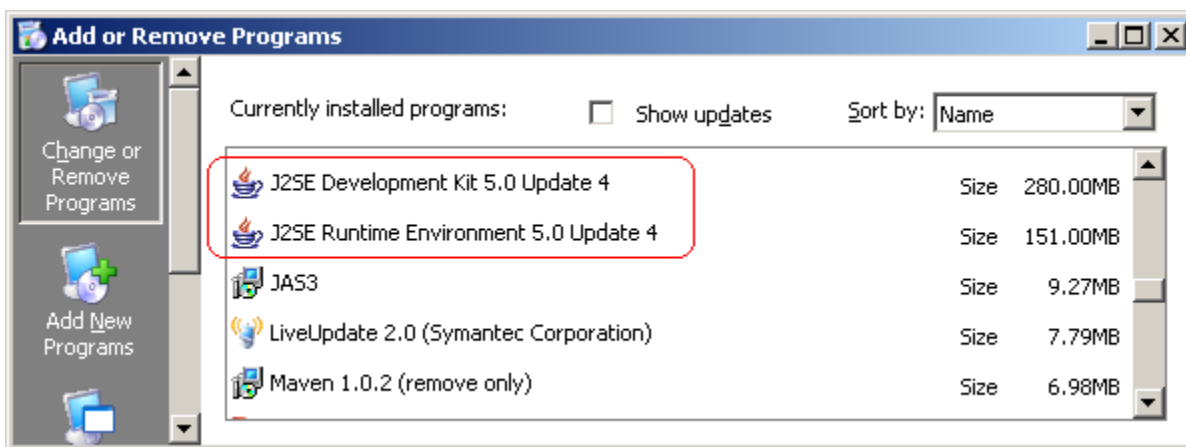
Add or Remove Programs

Change or Remove Programs

Add New Programs

Currently installed programs:

Show updates

Sort by: Name

J2SE Development Kit 5.0 Update 4 Size 280.00MB

J2SE Runtime Environment 5.0 Update 4 Size 151.00MB

JAS3 Size 9.27MB

LiveUpdate 2.0 (Symantec Corporation) Size 7.79MB

Maven 1.0.2 (remove only) Size 6.98MB